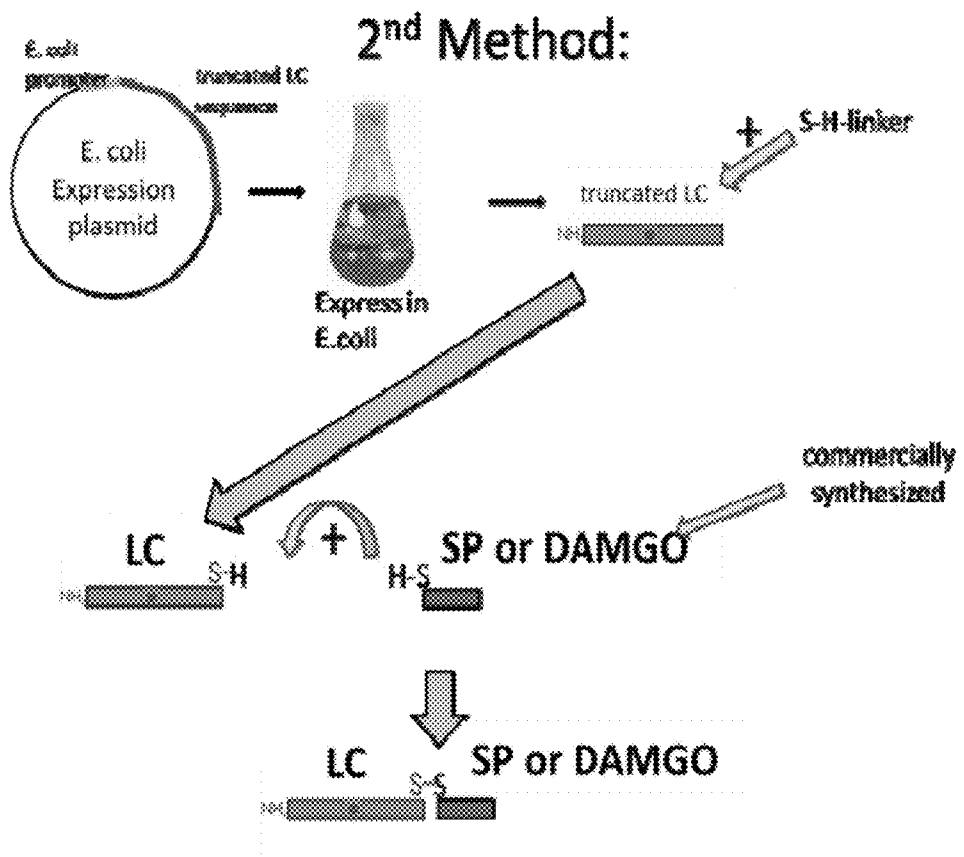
2nd Method:

E. coli promoter

truncated LC sequence

E. coli Expression plasmid

Express in E.coli

+ S-H-linker

truncated LC

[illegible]

commercially synthesized

LC

S-H

+

H-S

SP or DAMGO

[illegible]

LC

S-S

SP or DAMGO

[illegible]